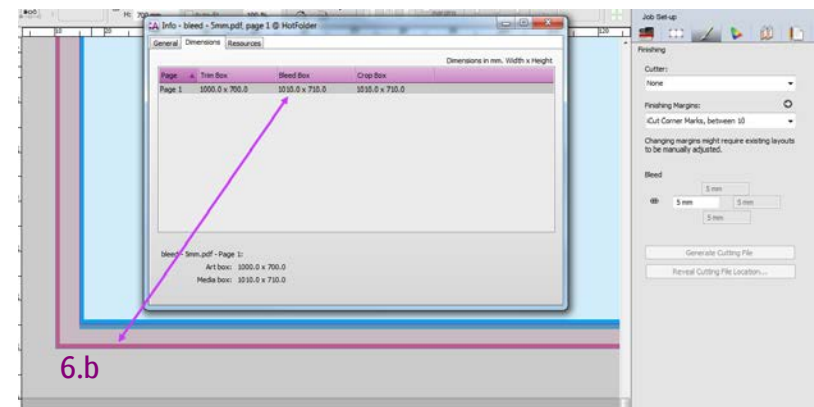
Info - bleed - 5mm.pdf, page 1 @ HotFolder

General | Dimensions | Resources

Dimensions in mm. Width x Height

| Page | Trim Box | Bleed Box | Crop Box |
|---|---|---|---|
| Page 1 | 1000.0 x 700.0 | 1010.0 x 710.0 | 1010.0 x 710.0 |

bleed - 5mm.pdf - Page 1:
Art box: 1000.0 x 700.0
Media box: 1010.0 x 710.0

Job Set-up

Finishing

Cutter:
None

Finishing Margins:
iCut Corner Marks, between 10

Changing margins might require existing layouts to be manually adjusted.

Bleed

5 mm
5 mm
5 mm
5 mm

Generate Cutting File

Reveal Cutting File Location...

6.b